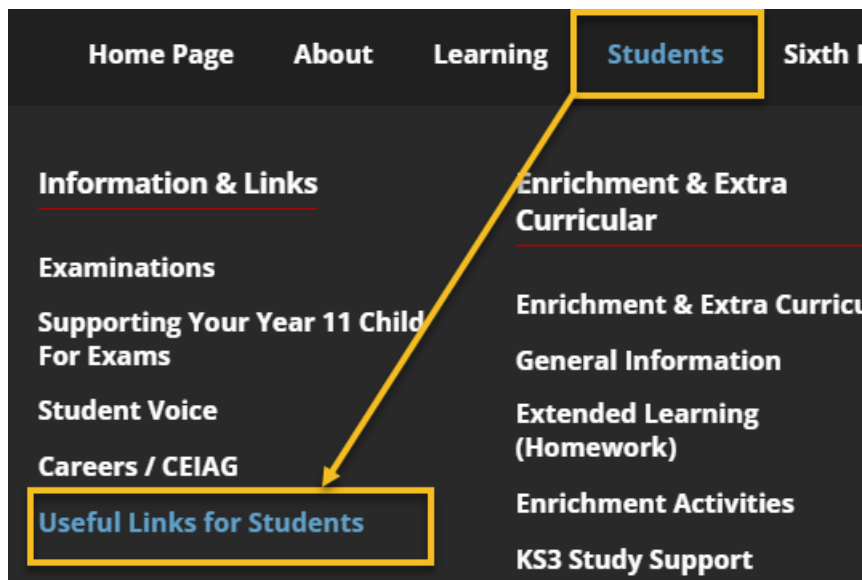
Home Page About Learning Students Sixth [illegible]

Information & Links

Examinations

Supporting Your Year 11 Child For Exams

Student Voice

Careers / CEIAG

Useful Links for Students

Enrichment & Extra Curricular

Enrichment & Extra Curricu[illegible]

General Information

Extended Learning (Homework)

Enrichment Activities

KS3 Study Support